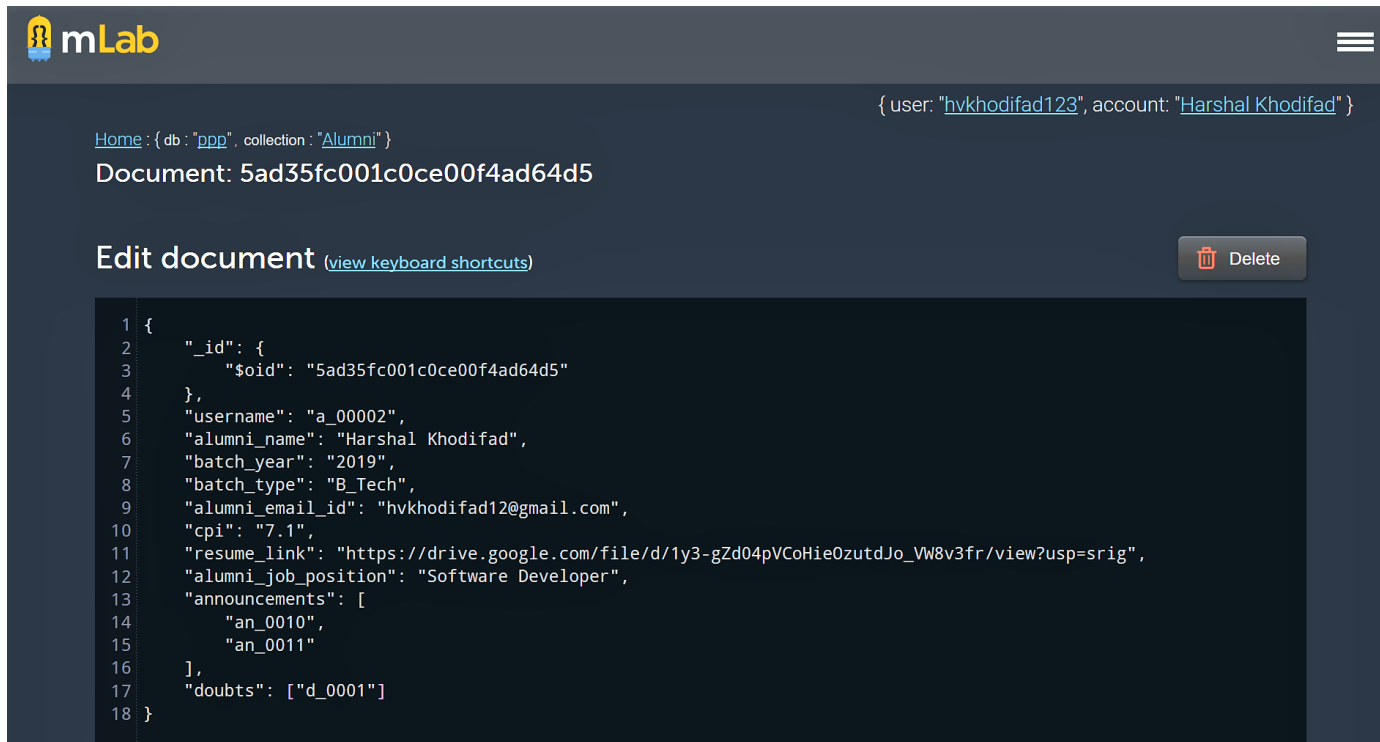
mLab

{ user: "hvkhodifad123", account: "Harshal Khodifad" }

Home : { db : "ppp" , collection : "Alumni" }

Document: 5ad35fc001c0ce00f4ad64d5

Edit document (view keyboard shortcuts)

Delete

1 {
2 "_id": {
3 "$oid": "5ad35fc001c0ce00f4ad64d5"
4 },
5 "username": "a_00002",
6 "alumni_name": "Harshal Khodifad",
7 "batch_year": "2019",
8 "batch_type": "B_Tech",
9 "alumni_email_id": "hvkhodifad12@gmail.com",
10 "cpi": "7.1",
11 "resume_link": "https://drive.google.com/file/d/1y3-gZd04pVCoHieOzutdJo_VW8v3fr/view?usp=srig",
12 "alumni_job_position": "Software Developer",
13 "announcements": [
14 "an_0010",
15 "an_0011"
16 ],
17 "doubts": ["d_0001"]
18 }